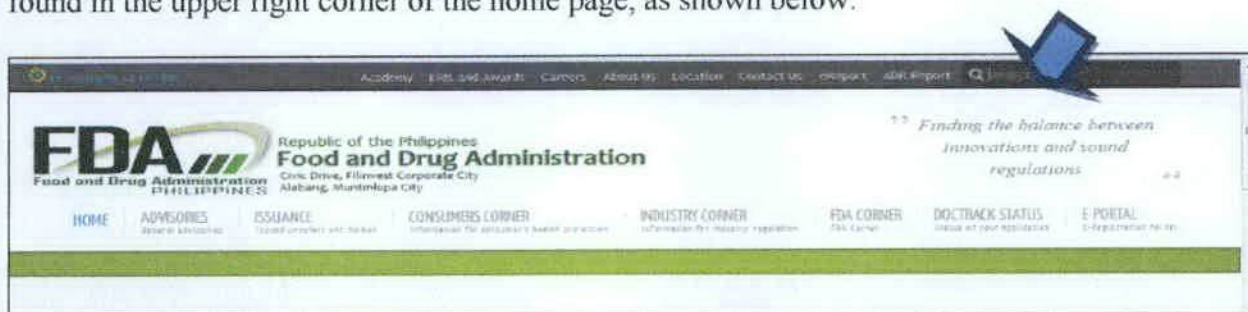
found in the upper right corner of the home page, as shown below.

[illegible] Academy Bids and Awards Careers About Us Location Contact Us eReport ADR Report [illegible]

FDA Food and Drug Administration PHILIPPINES

Republic of the Philippines
Food and Drug Administration
Civic Drive, Filinvest Corporate City
Alabang, Muntinlupa City

"Finding the balance between innovations and sound regulations"

HOME ADVISORIES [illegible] ISSUANCE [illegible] CONSUMERS CORNER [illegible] INDUSTRY CORNER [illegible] FDA CORNER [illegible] DOCTRACK STATUS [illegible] E-PORTAL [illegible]